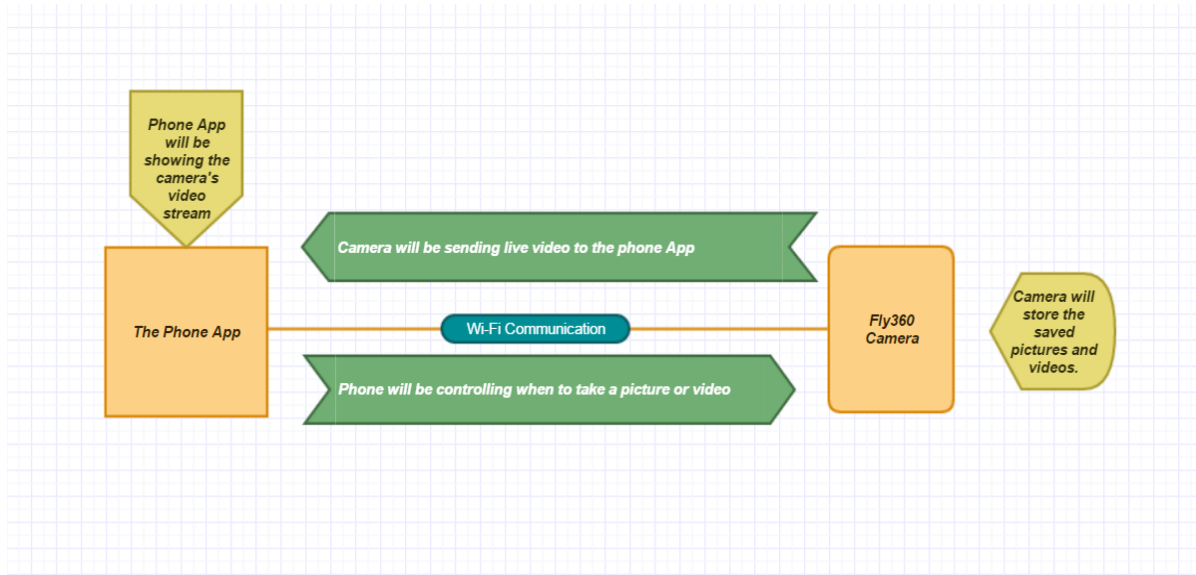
Phone App will be showing the camera's video stream

Camera will be sending live video to the phone App

The Phone App

Wi-Fi Communication

Fly360 Camera

Camera will store the saved pictures and videos.

Phone will be controlling when to take a picture or video